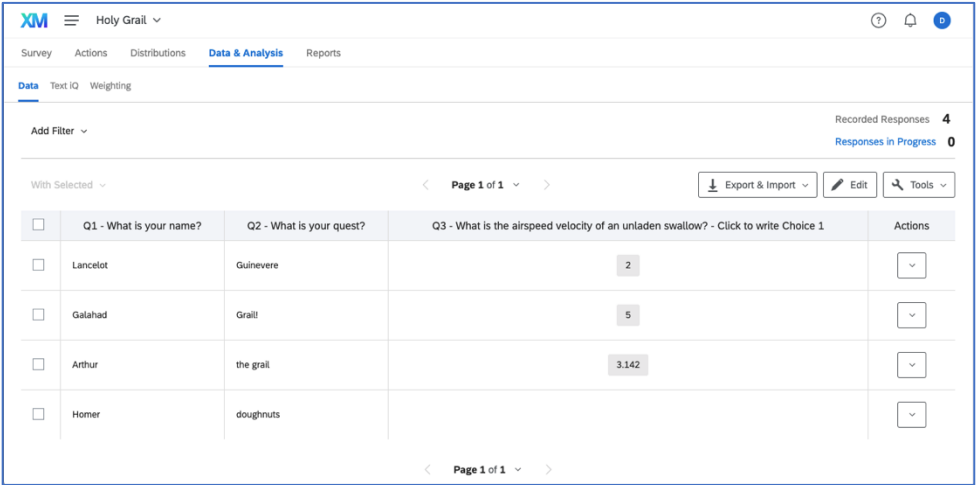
XM Holy Grail

D

Survey Actions Distributions Data & Analysis Reports

Data Text iQ Weighting

Add Filter

Recorded Responses 4
Responses in Progress 0

With Selected

Page 1 of 1

Export & Import Edit Tools

| | Q1 - What is your name? | Q2 - What is your quest? | Q3 - What is the airspeed velocity of an unladen swallow? - Click to write Choice 1 | Actions |
|---|---|---|---|---|
| | Lancelot | Guinevere | 2 | |
| | Galahad | Grail! | 5 | |
| | Arthur | the grail | 3.142 | |
| | Homer | doughnuts | | |

Page 1 of 1